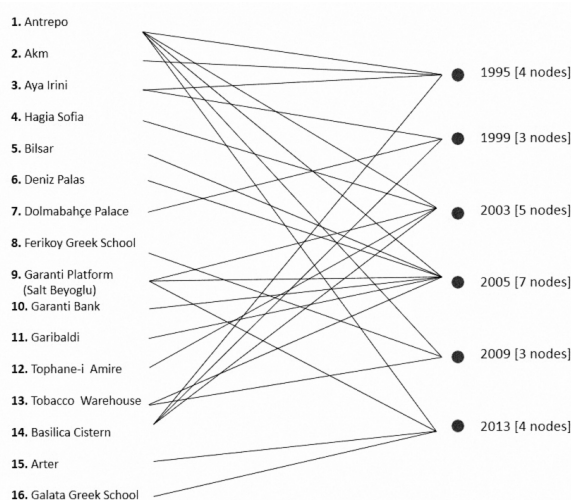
**1.** Antrepo
**2.** Akm
**3.** Aya Irini
**4.** Hagia Sofia
**5.** Bilsar
**6.** Deniz Palas
**7.** Dolmabahçe Palace
**8.** Ferikoy Greek School
**9.** Garanti Platform (Salt Beyoglu)
**10.** Garanti Bank
**11.** Garibaldi
**12.** Tophane-i Amire
**13.** Tobacco Warehouse
**14.** Basilica Cistern
**15.** Arter
**16.** Galata Greek School

1995 [4 nodes]
1999 [3 nodes]
2003 [5 nodes]
2005 [7 nodes]
2009 [3 nodes]
2013 [4 nodes]